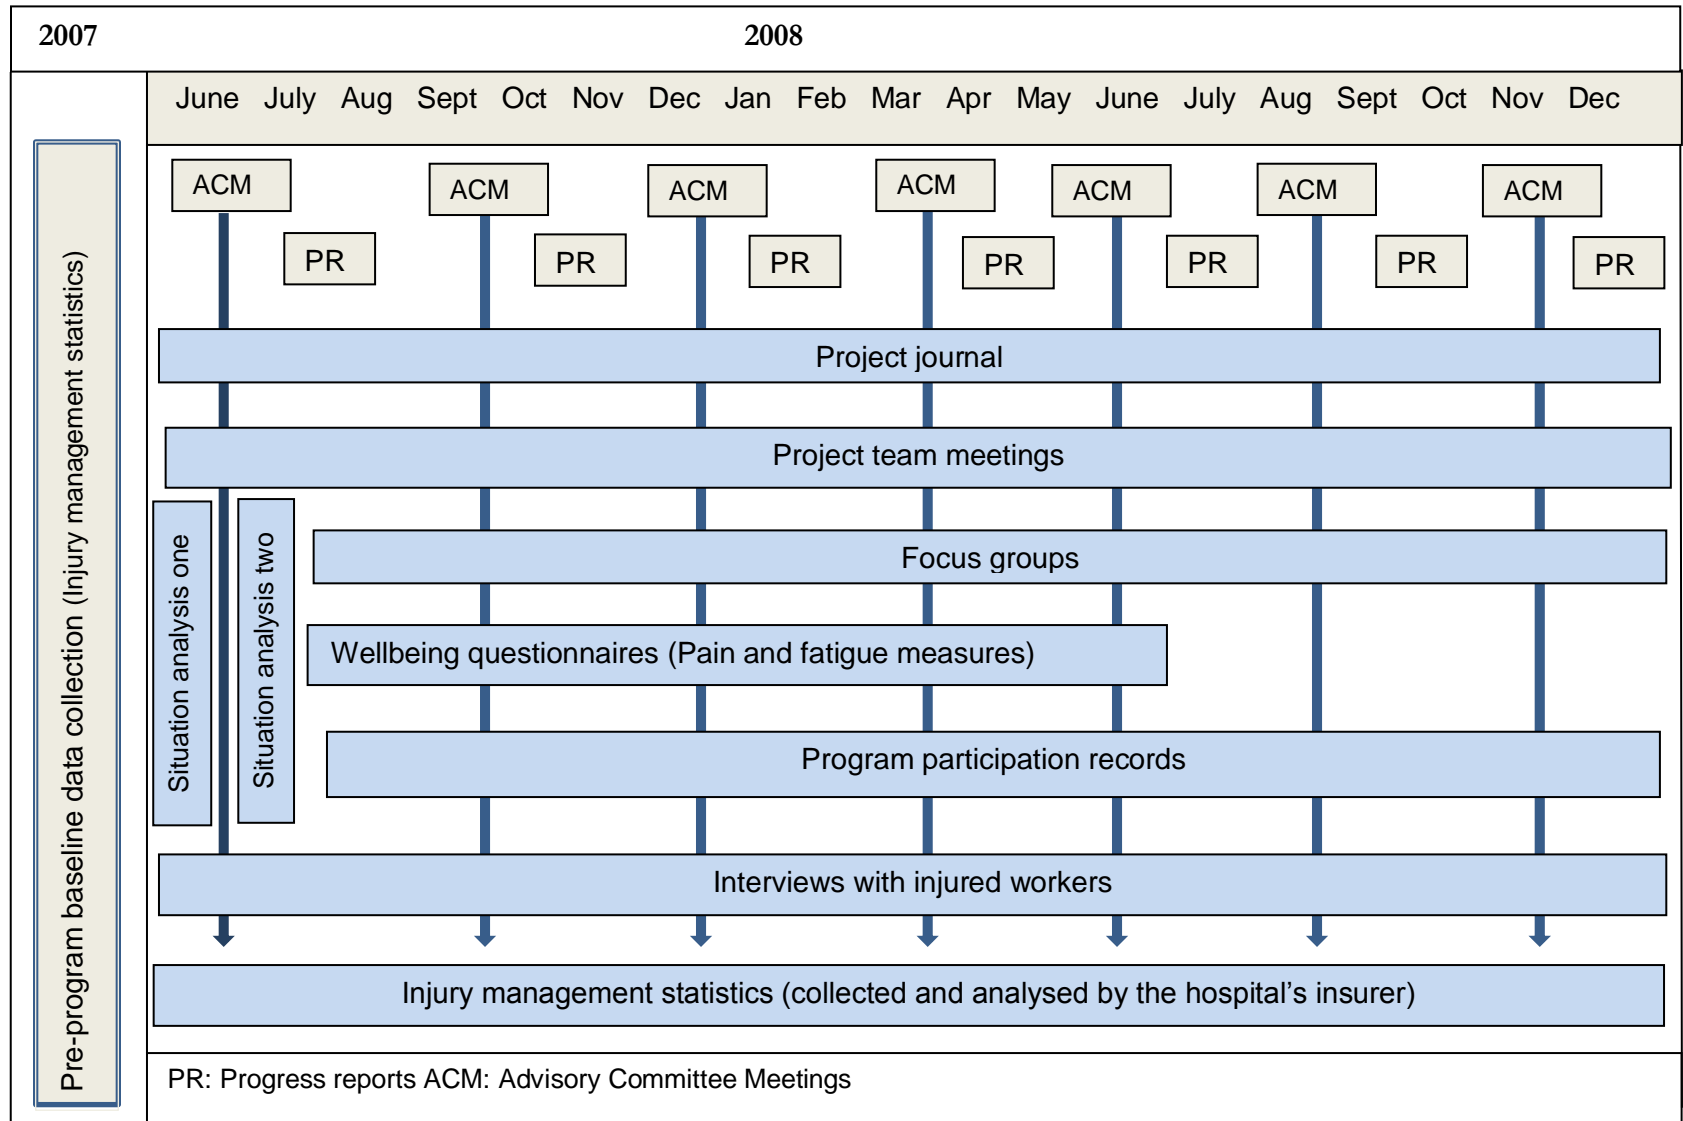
2007 2008

June July Aug Sept Oct Nov Dec Jan Feb Mar Apr May June July Aug Sept Oct Nov Dec

Pre-program baseline data collection (Injury management statistics)

ACM PR ACM PR ACM PR ACM PR ACM PR ACM PR ACM PR

Project journal

Project team meetings

Situation analysis one

Situation analysis two

Focus groups

Wellbeing questionnaires (Pain and fatigue measures)

Program participation records

Interviews with injured workers

Injury management statistics (collected and analysed by the hospital's insurer)

PR: Progress reports ACM: Advisory Committee Meetings